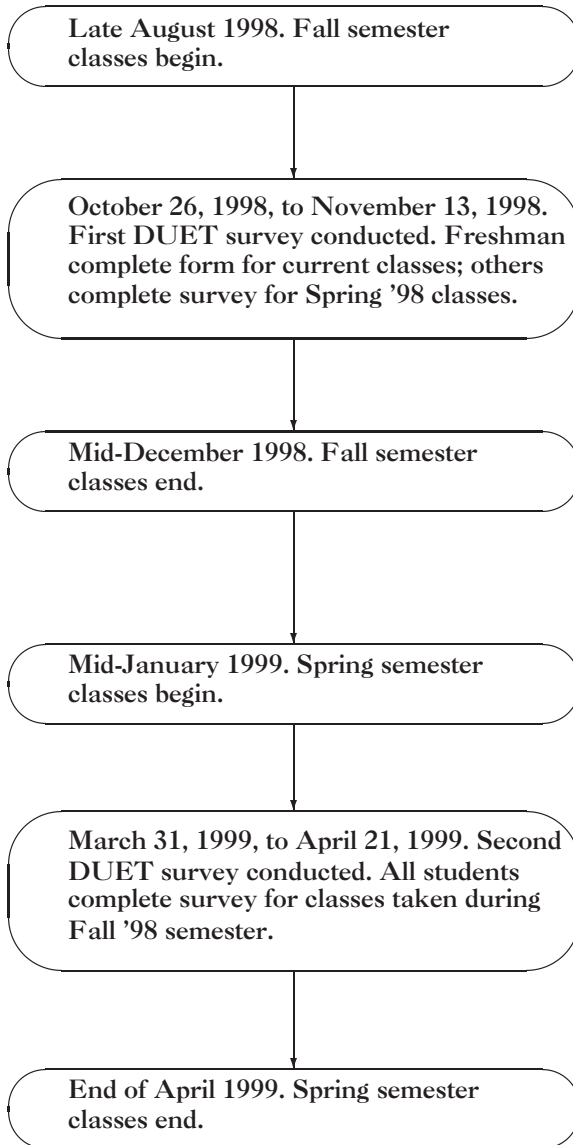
Late August 1998. Fall semester classes begin.

October 26, 1998, to November 13, 1998. First DUET survey conducted. Freshman complete form for current classes; others complete survey for Spring '98 classes.

Mid-December 1998. Fall semester classes end.

Mid-January 1999. Spring semester classes begin.

March 31, 1999, to April 21, 1999. Second DUET survey conducted. All students complete survey for classes taken during Fall '98 semester.

End of April 1999. Spring semester classes end.